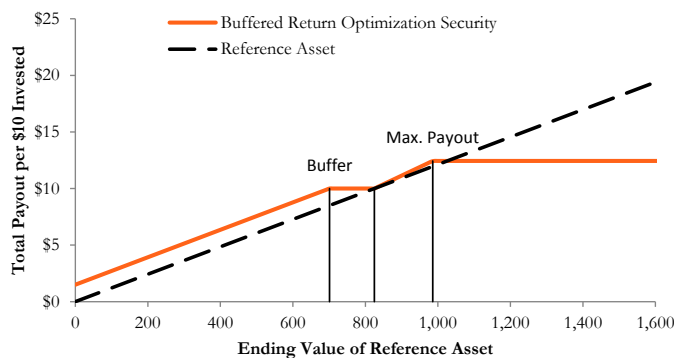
Buffered Return Optimization Security
Reference Asset

$25
$20
$15
$10
$5
$0

Total Payout per $10 Invested

Max. Payout
Buffer

0
200
400
600
800
1,000
1,200
1,400
1,600

Ending Value of Reference Asset